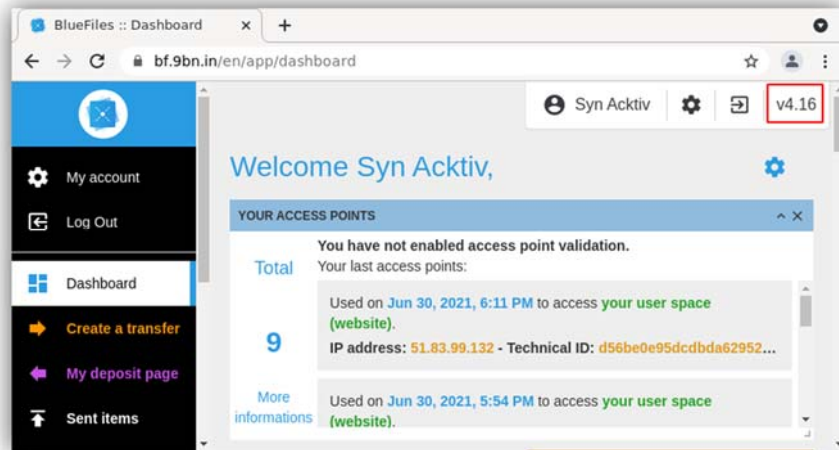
BlueFiles :: Dashboard
bf.9bn.in/en/app/dashboard

Syn Acktiv
v4.16

My account
Log Out
Dashboard
Create a transfer
My deposit page
Sent items

Welcome Syn Acktiv,

YOUR ACCESS POINTS

Total
9
More informations

You have not enabled access point validation.
Your last access points:

Used on Jun 30, 2021, 6:11 PM to access your user space (website).
IP address: 51.83.99.132 - Technical ID: d56be0e95dcdbda62952...

Used on Jun 30, 2021, 5:54 PM to access your user space (website).